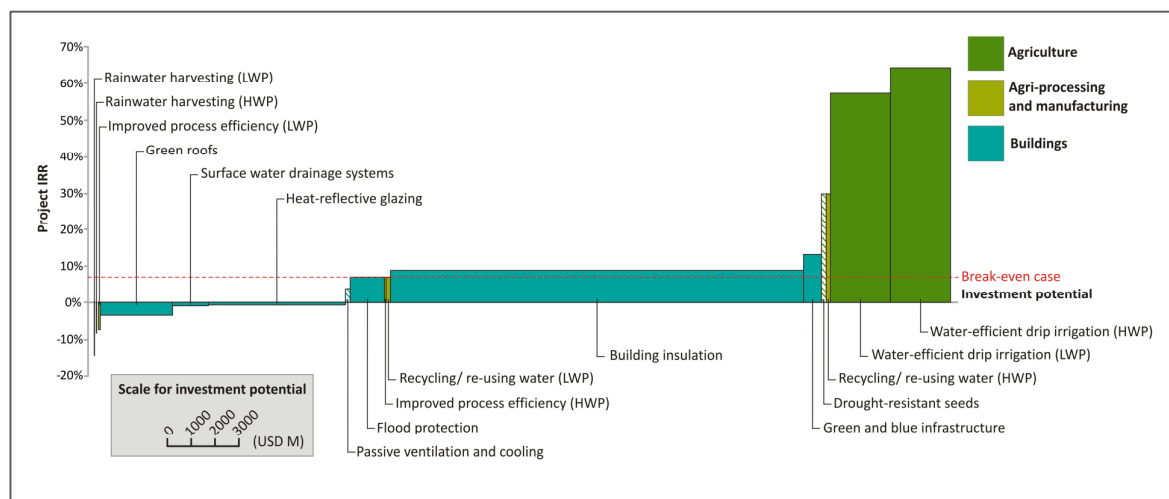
70%
60%
50%
40%
30%
20%
10%
0%
-10%
-20%

Project IRR

Rainwater harvesting (LWP)
Rainwater harvesting (HWP)
Improved process efficiency (LWP)
Green roofs
Surface water drainage systems
Heat-reflective glazing

Agriculture
Agri-processing and manufacturing
Buildings

Break-even case
Investment potential

Water-efficient drip irrigation (HWP)
Water-efficient drip irrigation (LWP)
Recycling/ re-using water (HWP)
Drought-resistant seeds
Green and blue infrastructure
Building insulation
Recycling/ re-using water (LWP)
Improved process efficiency (HWP)
Flood protection
Passive ventilation and cooling

Scale for investment potential
0 1000 2000 3000
(USD M)